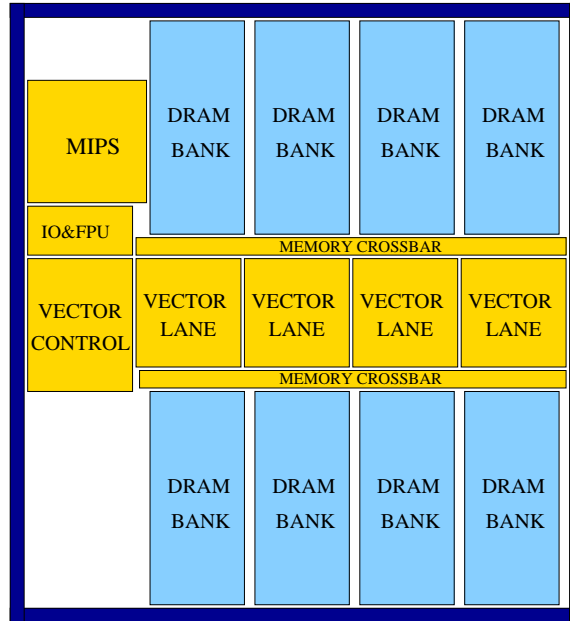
MIPS

DRAM BANK

DRAM BANK

DRAM BANK

DRAM BANK

IO&FPU

MEMORY CROSSBAR

VECTOR CONTROL

VECTOR LANE

VECTOR LANE

VECTOR LANE

VECTOR LANE

MEMORY CROSSBAR

DRAM BANK

DRAM BANK

DRAM BANK

DRAM BANK